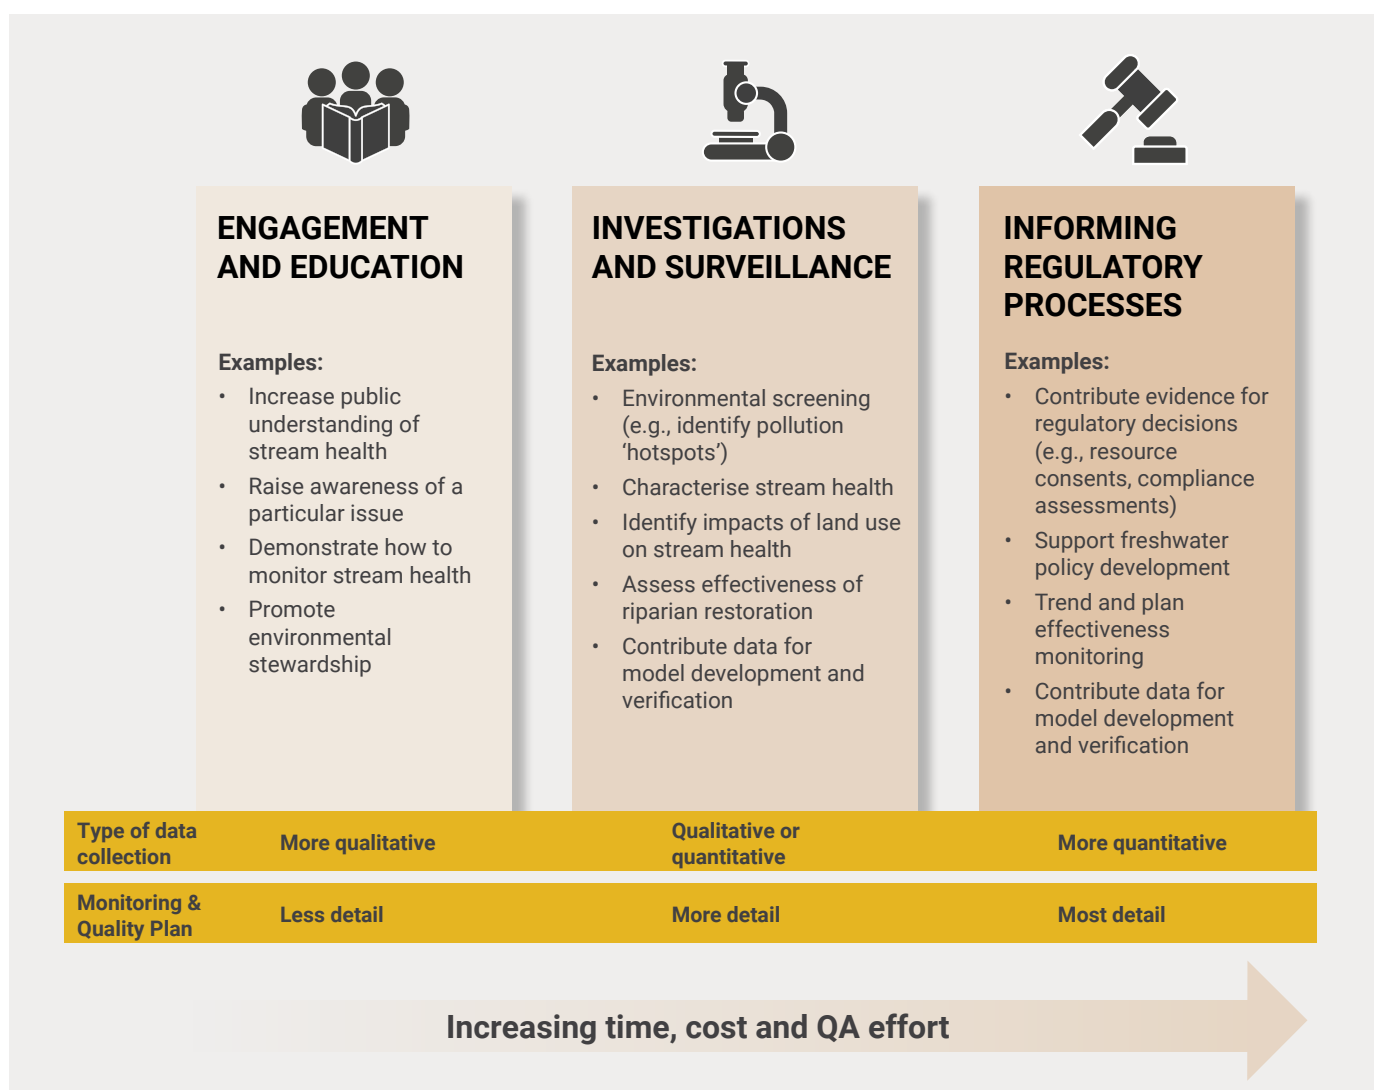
ENGAGEMENT AND EDUCATION

Examples:
- Increase public understanding of stream health
- Raise awareness of a particular issue
- Demonstrate how to monitor stream health
- Promote environmental stewardship

INVESTIGATIONS AND SURVEILLANCE

Examples:
- Environmental screening (e.g., identify pollution 'hotspots')
- Characterise stream health
- Identify impacts of land use on stream health
- Assess effectiveness of riparian restoration
- Contribute data for model development and verification

INFORMING REGULATORY PROCESSES

Examples:
- Contribute evidence for regulatory decisions (e.g., resource consents, compliance assessments)
- Support freshwater policy development
- Trend and plan effectiveness monitoring
- Contribute data for model development and verification

| Type of data collection | More qualitative | Qualitative or quantitative | More quantitative |
|---|---|---|---|
| Monitoring & Quality Plan | Less detail | More detail | Most detail |

Increasing time, cost and QA effort